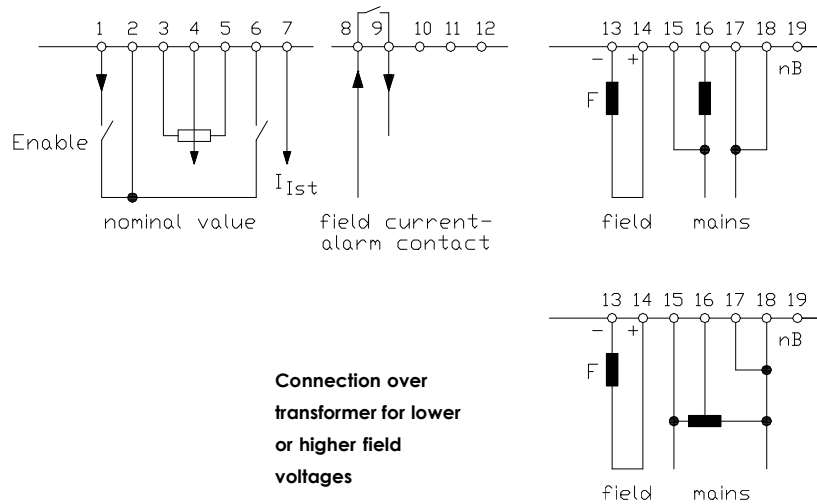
1 2 3 4 5 6 7

Enable

$I_{Ist}$

nominal value

8 9 10 11 12

field current-alarm contact

13 14 15 16 17 18 19

– +

nB

F

field mains

13 14 15 16 17 18 19

– +

nB

F

field mains

Connection over transformer for lower or higher field voltages